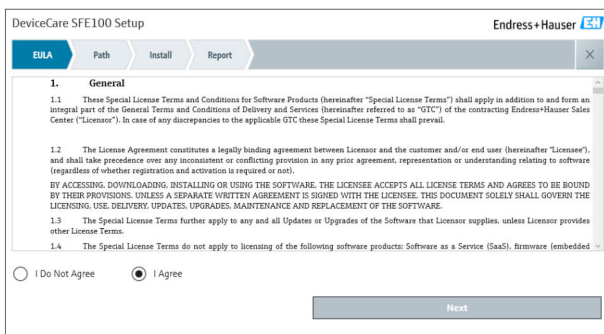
DeviceCare SFE100 Setup

Endress+Hauser

EULA
Path
Install
Report

×

1. General

1.1 These Special License Terms and Conditions for Software Products (hereinafter "Special License Terms") shall apply in addition to and form an integral part of the General Terms and Conditions of Delivery and Services (hereinafter referred to as "GTC") of the contracting Endress+Hauser Sales Center ("Licensor"). In case of any discrepancies to the applicable GTC these Special License Terms shall prevail.

1.2 The License Agreement constitutes a legally binding agreement between Licensor and the customer and/or end user (hereinafter "Licensee"), and shall take precedence over any inconsistent or conflicting provision in any prior agreement, representation or understanding relating to software (regardless of whether registration and activation is required or not).

BY ACCESSING, DOWNLOADING, INSTALLING OR USING THE SOFTWARE, THE LICENSEE ACCEPTS ALL LICENSE TERMS AND AGREES TO BE BOUND BY THEIR PROVISIONS. UNLESS A SEPARATE WRITTEN AGREEMENT IS SIGNED WITH THE LICENSEE, THIS DOCUMENT SOLELY SHALL GOVERN THE LICENSING, USE, DELIVERY, UPDATES, UPGRADES, MAINTENANCE AND REPLACEMENT OF THE SOFTWARE.

1.3 The Special License Terms further apply to any and all Updates or Upgrades of the Software that Licensor supplies, unless Licensor provides other License Terms.

1.4 The Special License Terms do not apply to licensing of the following software products: Software as a Service (SaaS), firmware (embedded

I Do Not Agree

I Agree

Next